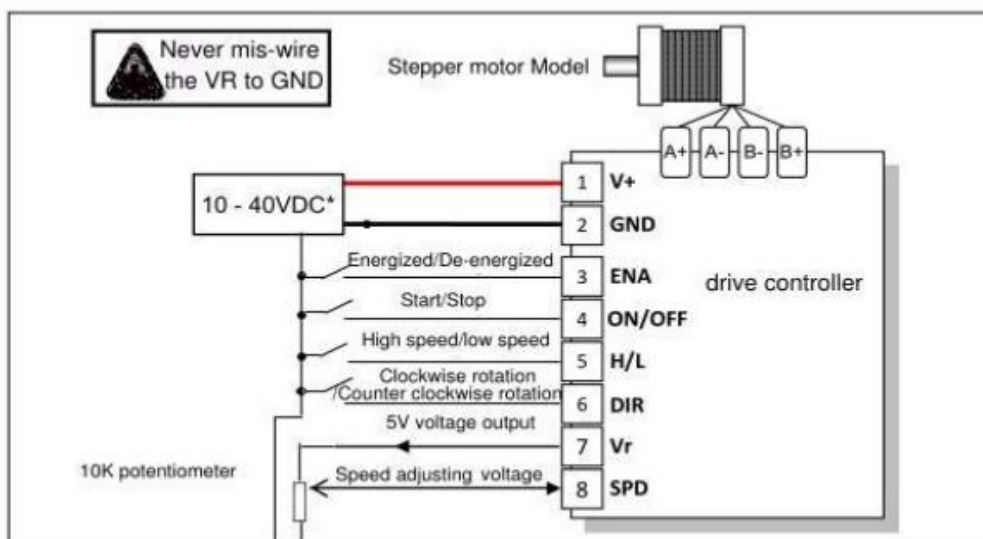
Never mis-wire the VR to GND

Stepper motor Model

A+ A- B- B+

10 - 40VDC*

1 V+
2 GND
Energized/De-energized
3 ENA
drive controller
Start/Stop
4 ON/OFF
High speed/low speed
5 H/L
Clockwise rotation /Counter clockwise rotation
6 DIR
5V voltage output
7 Vr
10K potentiometer
Speed adjusting voltage
8 SPD